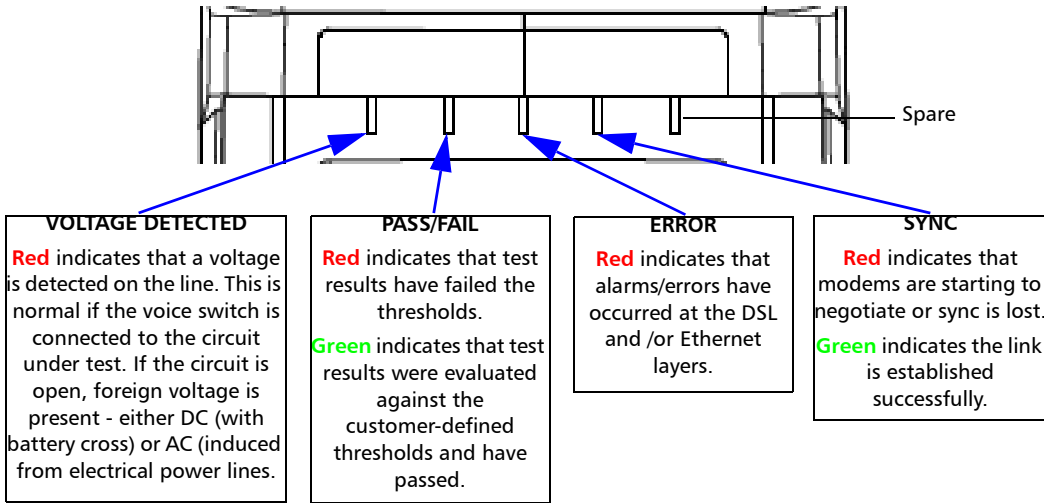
Spare

VOLTAGE DETECTED

Red indicates that a voltage is detected on the line. This is normal if the voice switch is connected to the circuit under test. If the circuit is open, foreign voltage is present - either DC (with battery cross) or AC (induced from electrical power lines.

PASS/FAIL

Red indicates that test results have failed the thresholds.

Green indicates that test results were evaluated against the customer-defined thresholds and have passed.

ERROR

Red indicates that alarms/errors have occurred at the DSL and /or Ethernet layers.

SYNC

Red indicates that modems are starting to negotiate or sync is lost.

Green indicates the link is established successfully.